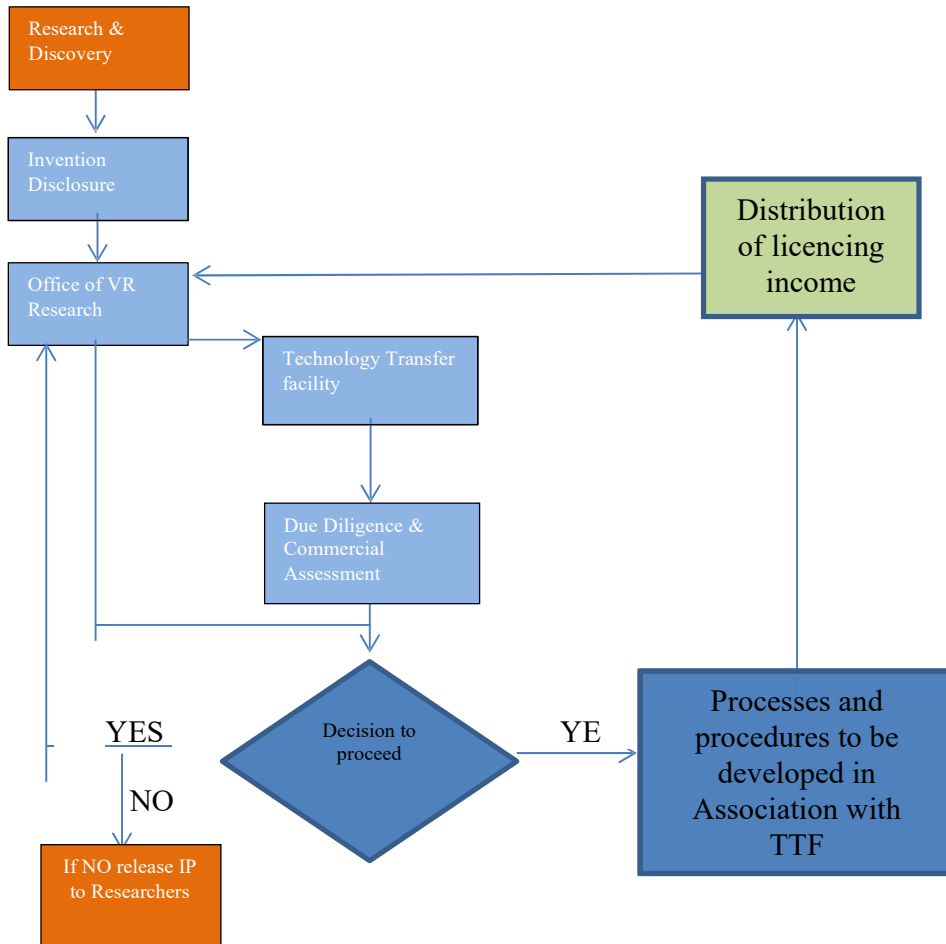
Research & Discovery

Invention Disclosure

Office of VR Research

Distribution of licencing income

Technology Transfer facility

Due Diligence & Commercial Assessment

YES

Decision to proceed

YE

Processes and procedures to be developed in Association with TTF

NO

If NO release IP to Researchers